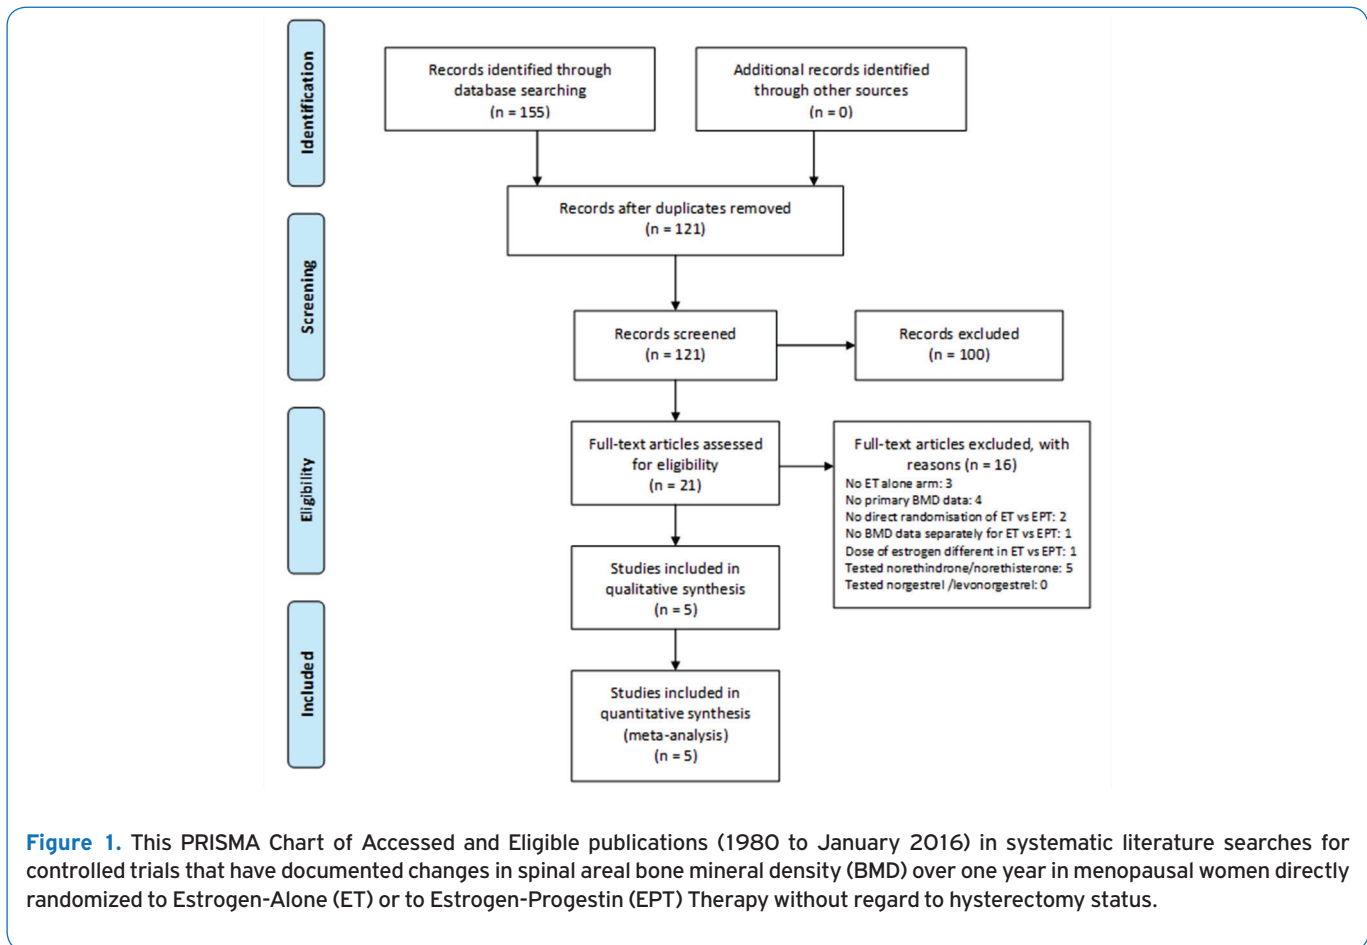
Identification

Records identified through database searching (n = 155)

Additional records identified through other sources (n = 0)

Records after duplicates removed (n = 121)

Screening

Records screened (n = 121)

Records excluded (n = 100)

Eligibility

Full-text articles assessed for eligibility (n = 21)

Full-text articles excluded, with reasons (n = 16)
No ET alone arm: 3
No primary BMD data: 4
No direct randomisation of ET vs EPT: 2
No BMD data separately for ET vs EPT: 1
Dose of estrogen different in ET vs EPT: 1
Tested norethindrone/norethisterone: 5
Tested norgestrel /levonorgestrel: 0

Studies included in qualitative synthesis (n = 5)

Included

Studies included in quantitative synthesis (meta-analysis) (n = 5)

Figure 1. This PRISMA Chart of Accessed and Eligible publications (1980 to January 2016) in systematic literature searches for controlled trials that have documented changes in spinal areal bone mineral density (BMD) over one year in menopausal women directly randomized to Estrogen-Alone (ET) or to Estrogen-Progestin (EPT) Therapy without regard to hysterectomy status.